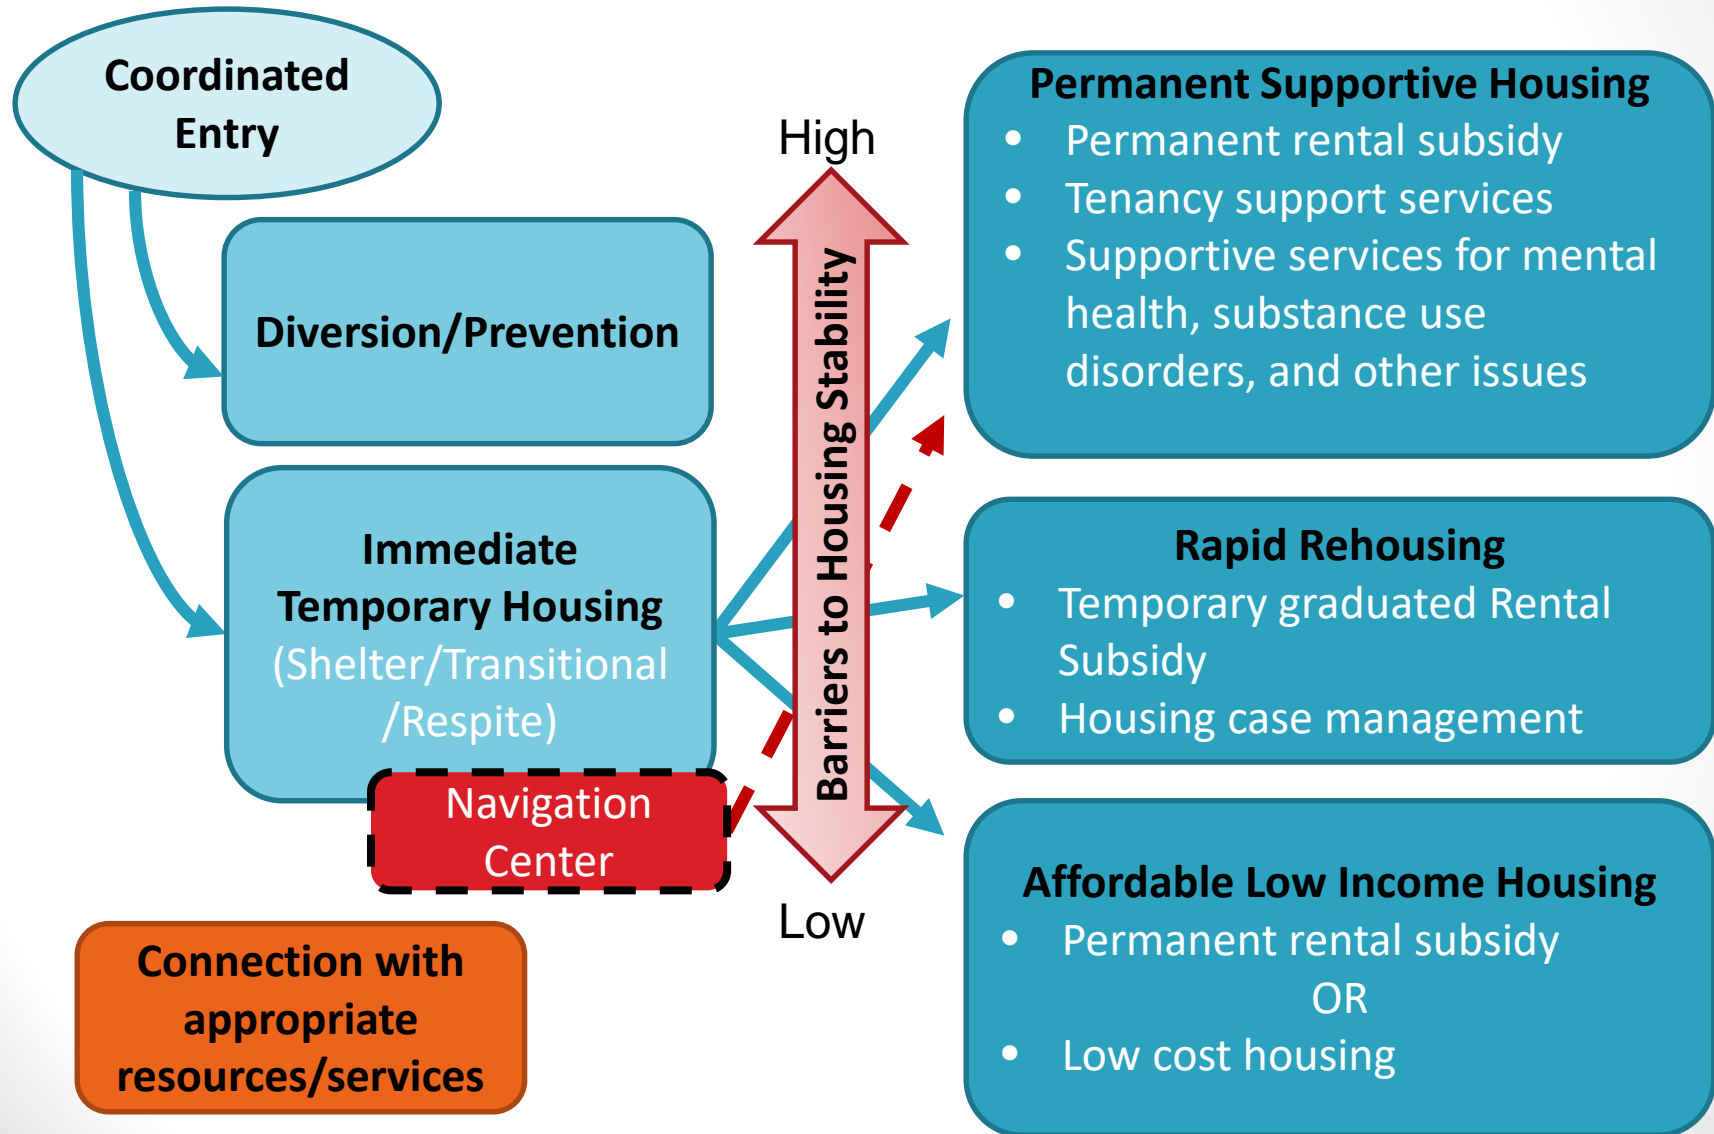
Coordinated Entry

Diversion/Prevention

Immediate Temporary Housing (Shelter/Transitional /Respite)

Navigation Center

Connection with appropriate resources/services

High

Barriers to Housing Stability

Low

Permanent Supportive Housing
- Permanent rental subsidy
- Tenancy support services
- Supportive services for mental health, substance use disorders, and other issues

Rapid Rehousing
- Temporary graduated Rental Subsidy
- Housing case management

Affordable Low Income Housing
- Permanent rental subsidy
OR
- Low cost housing